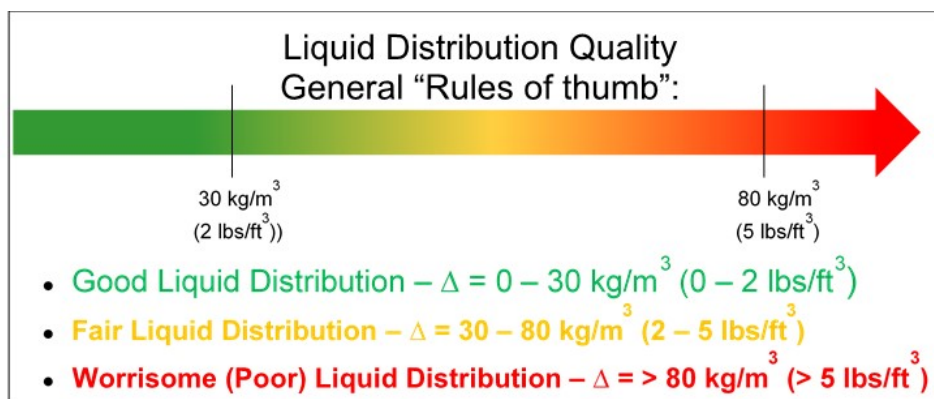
Liquid Distribution Quality
General “Rules of thumb”:

30 kg/m$^3$
(2 lbs/ft$^3$))

80 kg/m$^3$
(5 lbs/ft$^3$)

- Good Liquid Distribution – $\Delta$ = 0 – 30 kg/m$^3$ (0 – 2 lbs/ft$^3$)
- Fair Liquid Distribution – $\Delta$ = 30 – 80 kg/m$^3$ (2 – 5 lbs/ft$^3$)
- Worrisome (Poor) Liquid Distribution – $\Delta$ = > 80 kg/m$^3$ (> 5 lbs/ft$^3$)